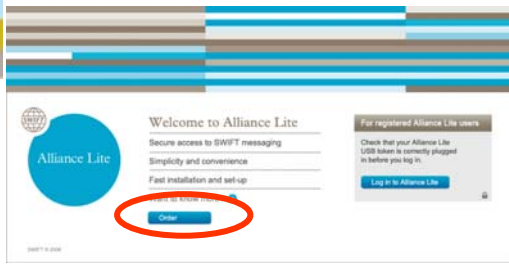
SWIFT

Alliance Lite

Welcome to Alliance Lite

Secure access to SWIFT messaging

Simplicity and convenience

Fast installation and set-up

Want to know more?

Order

For registered Alliance Lite users

Check that your Alliance Lite USB token is correctly plugged in before you log in.

Log in to Alliance Lite

SWIFT © 2008